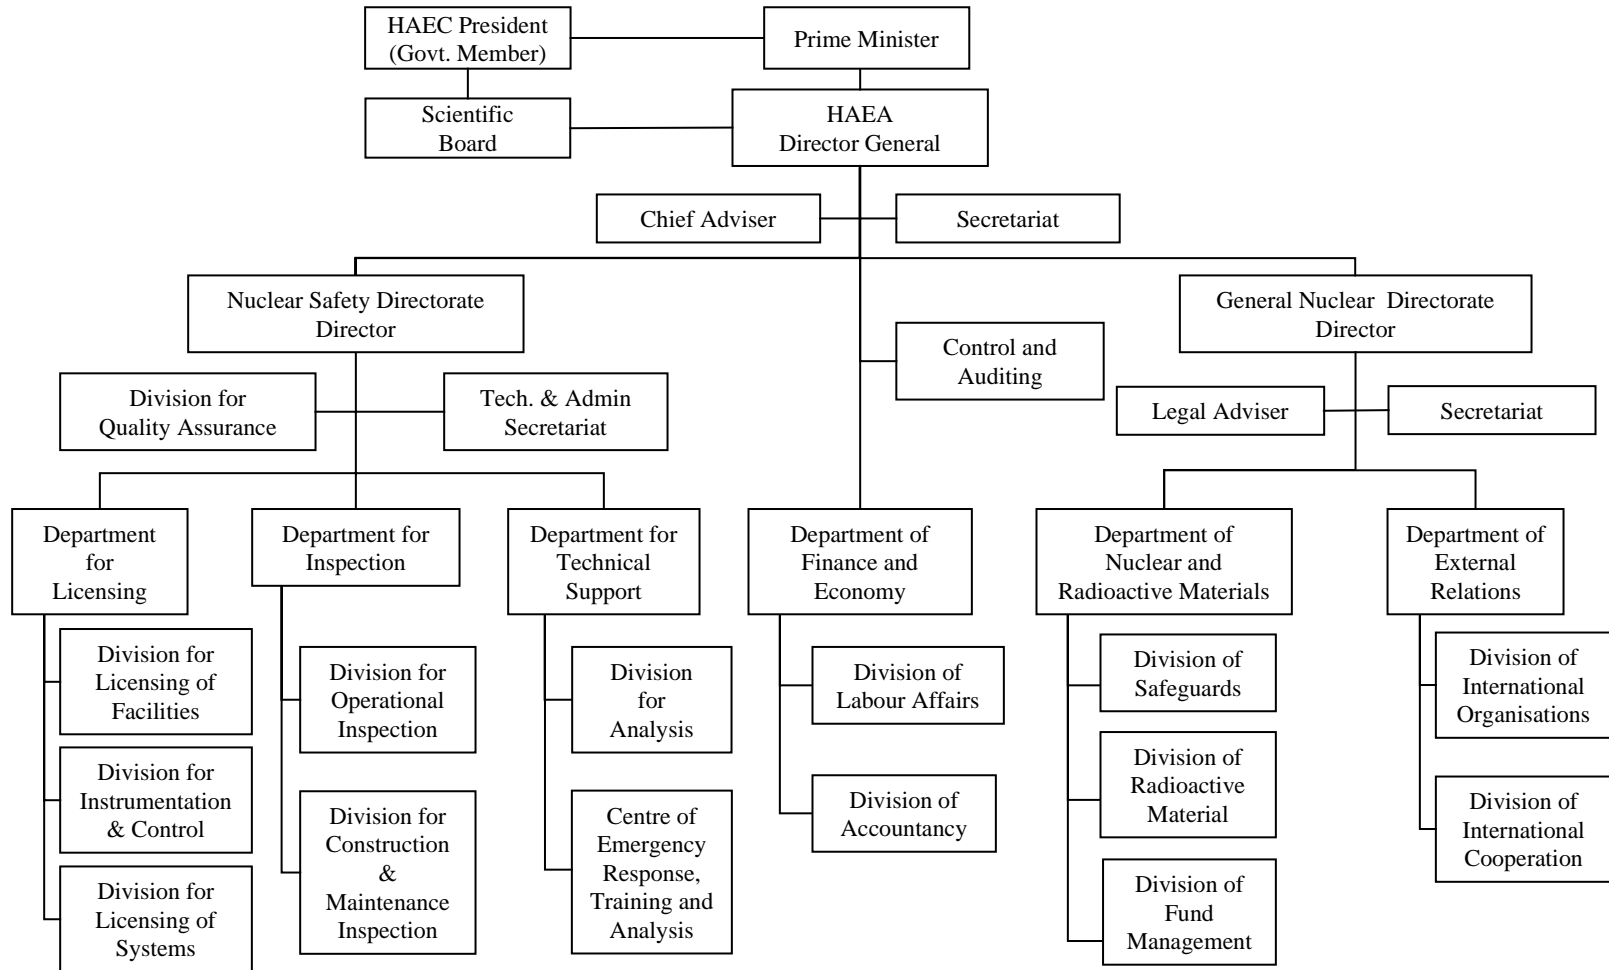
HAEC President (Govt. Member)

Prime Minister

Scientific Board

HAEA Director General

Chief Adviser

Secretariat

Nuclear Safety Directorate Director

Control and Auditing

General Nuclear Directorate Director

Division for Quality Assurance

Tech. & Admin Secretariat

Legal Adviser

Secretariat

Department for Licensing

Division for Licensing of Facilities

Division for Instrumentation & Control

Division for Licensing of Systems

Department for Inspection

Division for Operational Inspection

Division for Construction & Maintenance Inspection

Department for Technical Support

Division for Analysis

Centre of Emergency Response, Training and Analysis

Department of Finance and Economy

Division of Labour Affairs

Division of Accountancy

Department of Nuclear and Radioactive Materials

Division of Safeguards

Division of Radioactive Material

Division of Fund Management

Department of External Relations

Division of International Organisations

Division of International Cooperation